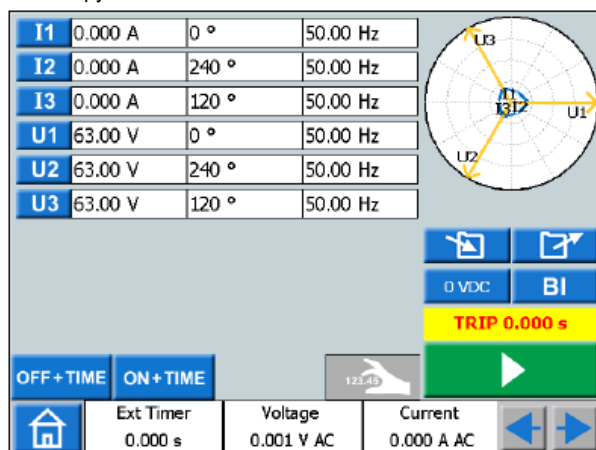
| I1 | 0.000 A | 0 ° | 50.00 Hz |
|---|---|---|---|
| I2 | 0.000 A | 240 ° | 50.00 Hz |
| I3 | 0.000 A | 120 ° | 50.00 Hz |
| U1 | 63.00 V | 0 ° | 50.00 Hz |
| U2 | 63.00 V | 240 ° | 50.00 Hz |
| U3 | 63.00 V | 120 ° | 50.00 Hz |

U3
I1
I3I2
U1
U2

0 VDC
BI
TRIP 0.000 s

OFF+TIME
ON+TIME
123.45

Ext Timer
0.000 s
Voltage
0.001 V AC
Current
0.000 A AC